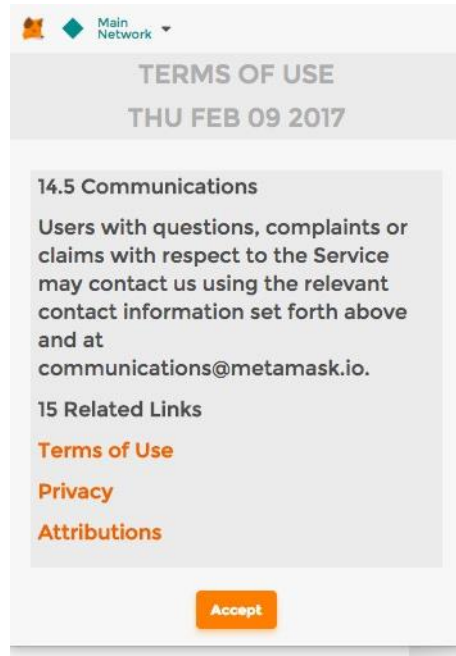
Main Network

TERMS OF USE

THU FEB 09 2017

14.5 Communications

Users with questions, complaints or claims with respect to the Service may contact us using the relevant contact information set forth above and at communications@metamask.io.

15 Related Links

Terms of Use

Privacy

Attributions

Accept